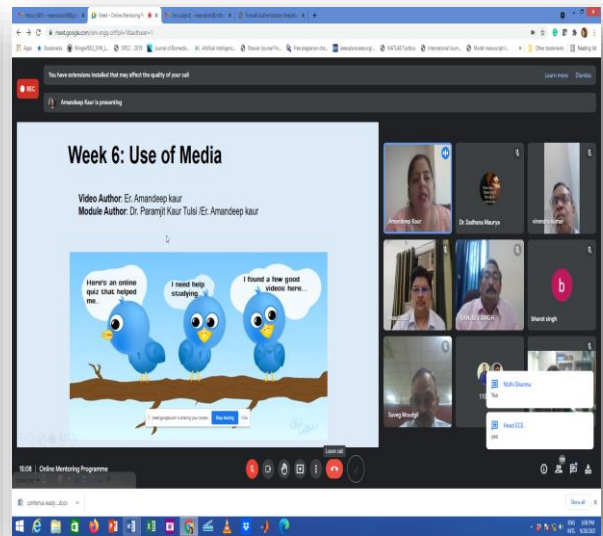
meet.google.com

You have extensions installed that may affect the quality of your call

Learn more Dismiss

REC

Amandeep Kaur is presenting

Week 6: Use of Media

Video Author: Er. Amandeep kaur
Module Author: Dr. Paramjit Kaur Tulsi /Er. Amandeep kaur

Here's an online quiz that helped me...

I need help studying...

I found a few good videos here...

meet.google.com is sharing your screen. Stop sharing Hide

Amandeep Kaur

Dr Sadhana Maurya

Bharat singh

Suveg Moudgil

Nidhi Sharma
Yes

Head ECE
yes

Leave call

16:08 | Online Mentoring Programme

Show all